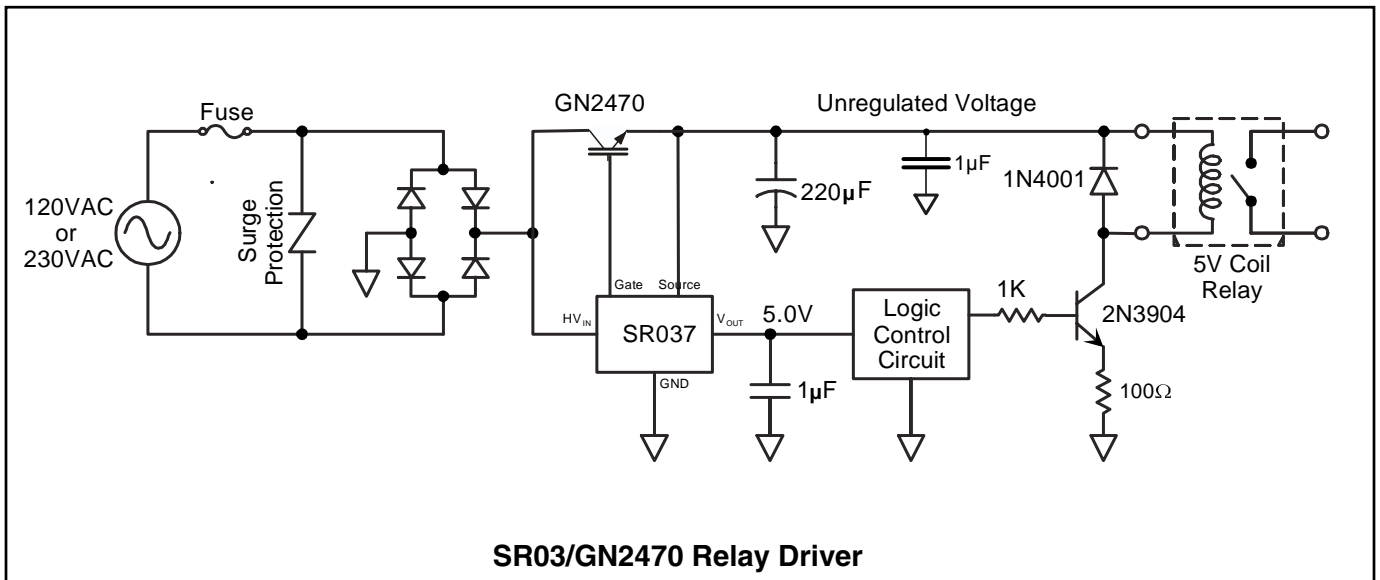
Fuse

120VAC or 230VAC

Surge Protection

GN2470

Unregulated Voltage

220µF

1µF

1N4001

Gate

Source

$HV_{IN}$

SR037

$V_{OUT}$

GND

5.0V

1µF

Logic Control Circuit

1K

2N3904

100Ω

5V Coil Relay

SR03/GN2470 Relay Driver